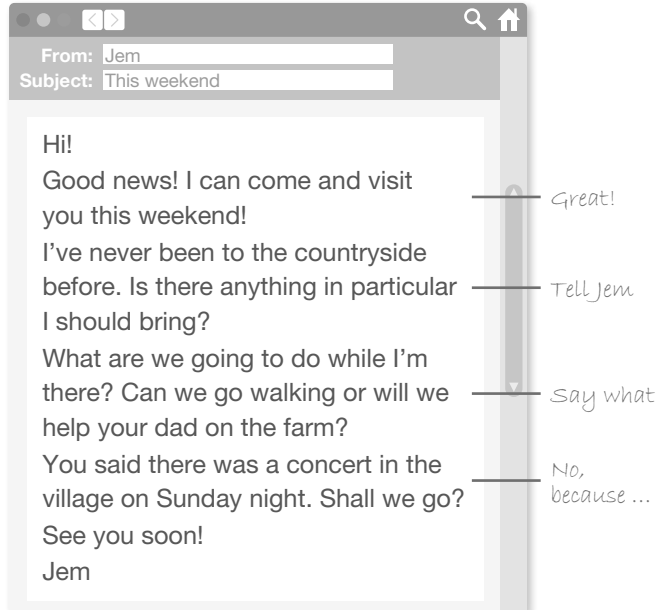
From: Jem
Subject: This weekend

Hi!
Good news! I can come and visit you this weekend!
I've never been to the countryside before. Is there anything in particular I should bring?
What are we going to do while I'm there? Can we go walking or will we help your dad on the farm?
You said there was a concert in the village on Sunday night. Shall we go?
See you soon!
Jem

Great!
Tell Jem
Say what
No, because ...